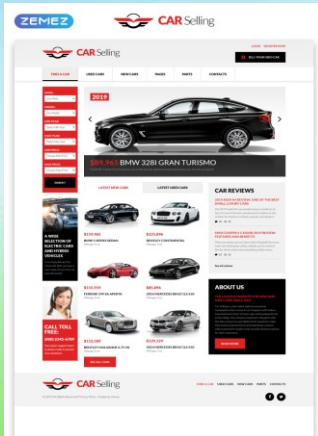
ZEMEZ

CAR Selling

CAR Selling

LOGIN REGISTER NOW

SELL YOUR OWN CAR

FIND A CAR USED CARS NEW CARS PAGES PARTS CONTACTS

2019

$89,965 BMW 328I GRAN TURISMO

LATEST NEW CARS LATEST USED CARS

CAR REVIEWS

A WIDE SELECTION OF ELECTRIC CARS AND HYBRID VEHICLES

$159,965

$225,896

$155,999

$85,896

$152,580

$229,329

CALL TOLL FREE:

ABOUT US

CAR Selling